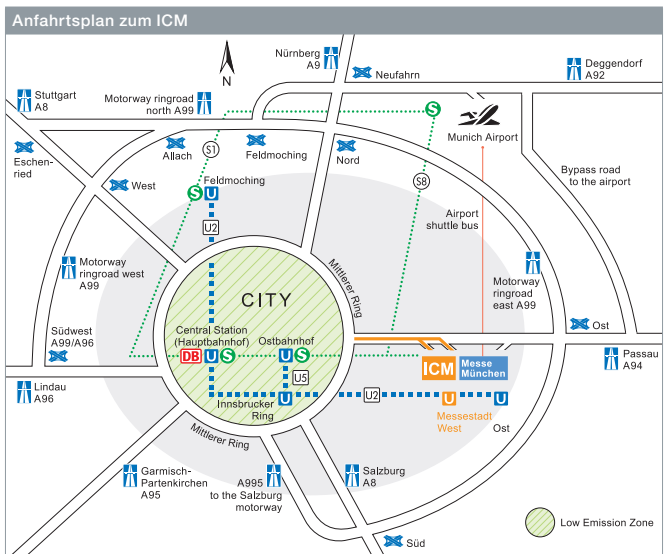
Anfahrtsplan zum ICM

N

Nürnberg A9

Neufahrn

Deggendorf A92

Stuttgart A8

Motorway ringroad north A99

S

Munich Airport

Eschenried

Allach

S1

Feldmoching

Nord

S8

Bypass road to the airport

West

S U Feldmoching

U2

Airport shuttle bus

Motorway ringroad west A99

CITY

Mittlerer Ring

Motorway ringroad east A99

Südwest A99/A96

Central Station (Hauptbahnhof)

DB U S

Ostbahnhof

U S

Ost

ICM

Messe München

Passau A94

U5

Lindau A96

U

U2

U

U

Innsbrucker Ring

Messestadt West

Ost

Mittlerer Ring

Garmisch-Partenkirchen A95

A995 to the Salzburg motorway

Salzburg A8

Low Emission Zone

Süd